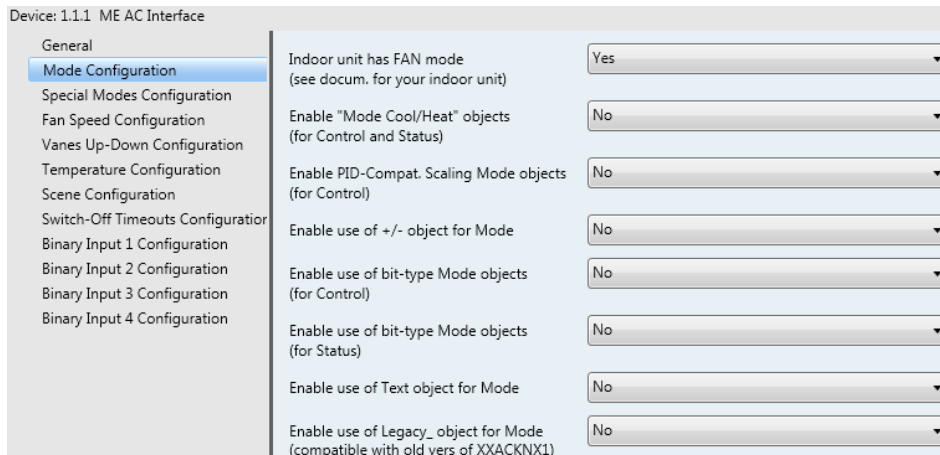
Device: 1.1.1 ME AC Interface

General
Mode Configuration
Special Modes Configuration
Fan Speed Configuration
Vanes Up-Down Configuration
Temperature Configuration
Scene Configuration
Switch-Off Timeouts Configuratior
Binary Input 1 Configuration
Binary Input 2 Configuration
Binary Input 3 Configuration
Binary Input 4 Configuration

| | |
|---|---|
| Indoor unit has FAN mode (see docum. for your indoor unit) | Yes |
| Enable "Mode Cool/Heat" objects (for Control and Status) | No |
| Enable PID-Compat. Scaling Mode objects (for Control) | No |
| Enable use of +/- object for Mode | No |
| Enable use of bit-type Mode objects (for Control) | No |
| Enable use of bit-type Mode objects (for Status) | No |
| Enable use of Text object for Mode | No |
| Enable use of Legacy_ object for Mode (compatible with old vers of XXACKNX1) | No |